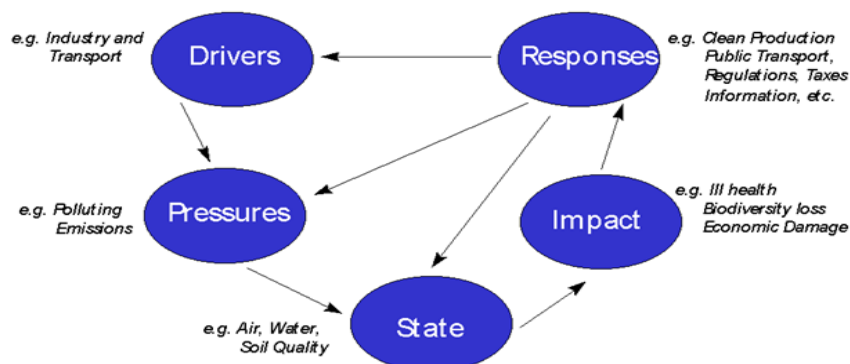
e.g. Industry and Transport

Drivers

Responses

e.g. Clean Production Public Transport, Regulations, Taxes Information, etc.

e.g. Polluting Emissions

Pressures

Impact

e.g. Ill health Biodiversity loss Economic Damage

e.g. Air, Water, Soil Quality

State